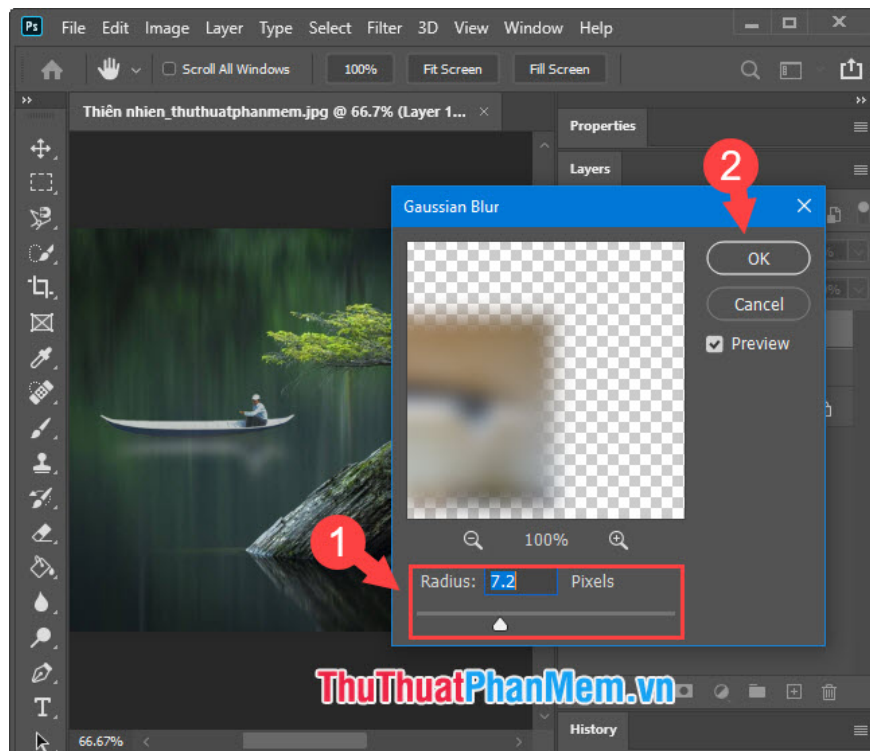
Ps File Edit Image Layer Type Select Filter 3D View Window Help

Scroll All Windows 100% Fit Screen Fill Screen

Thiên nhien_thuthuatphanmem.jpg @ 66.7% (Layer 1... ×

Properties

Layers

Gaussian Blur

2

OK

Cancel

Preview

100%

1

Radius: 7.2 Pixels

ThuThuatPhanMem.vn

66.67%

History